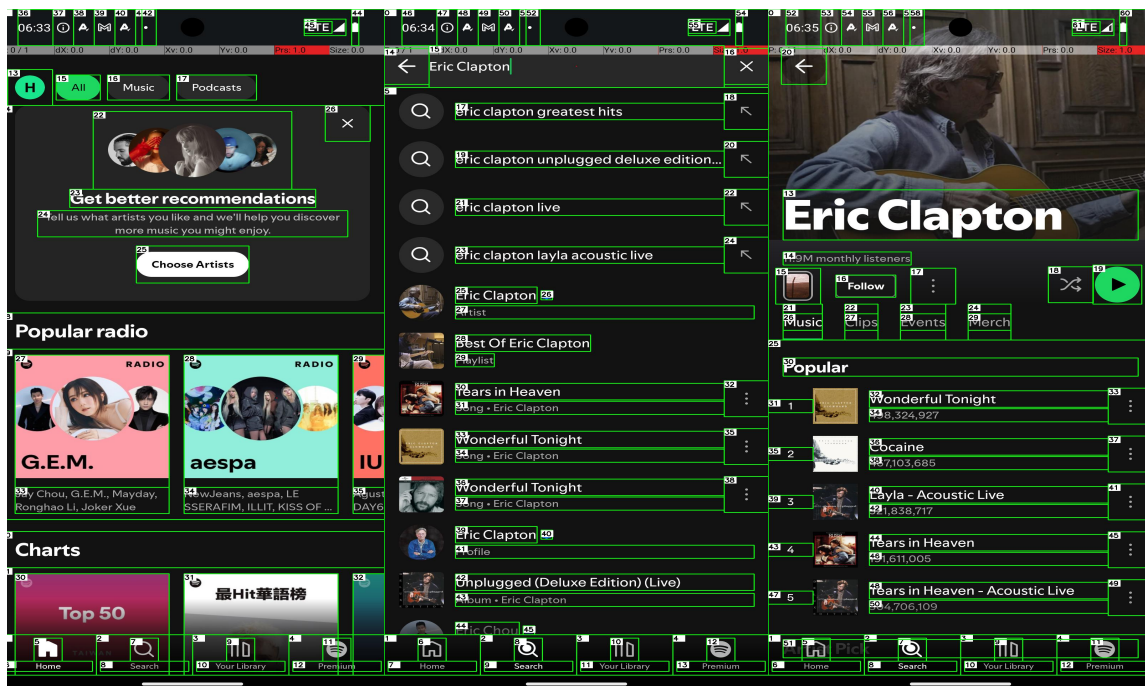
06:33 LTE
0 / 1 dX: 0.0 dY: 0.0 Xv: 0.0 Yv: 0.0 Prs: 1.0 Size: 0.0
H
All
Music
Podcasts
Get better recommendations
Tell us what artists you like and we'll help you discover more music you might enjoy.
Choose Artists
Popular radio
RADIO
G.E.M.
Jay Chou, G.E.M., Mayday, Ronghao Li, Joker Xue
RADIO
aespa
NewJeans, aespa, LE SSERAFIM, ILLIT, KISS OF ...
IU
Agust DAY6
Charts
Top 50
最Hit華語榜
Home
Search
Your Library
Premium

06:34 LTE
0 / 1 dX: 0.0 dY: 0.0 Xv: 0.0 Yv: 0.0 Prs: 0.0 Size: 0.0
Eric Clapton
eric clapton greatest hits
eric clapton unplugged deluxe edition...
eric clapton live
eric clapton layla acoustic live
Eric Clapton
Artist
Best Of Eric Clapton
Playlist
Tears in Heaven
Song • Eric Clapton
Wonderful Tonight
Song • Eric Clapton
Wonderful Tonight
Song • Eric Clapton
Eric Clapton
Profile
Unplugged (Deluxe Edition) (Live)
Album • Eric Clapton
Eric Clapton
Home
Search
Your Library
Premium

06:35 LTE
0 / 1 dX: 0.0 dY: 0.0 Xv: 0.0 Yv: 0.0 Prs: 0.0 Size: 0.0
Eric Clapton
14.9M monthly listeners
Follow
Music
Clips
Events
Merch
Popular
1 Wonderful Tonight
428,324,927
2 Cocaine
337,103,685
3 Layla - Acoustic Live
221,838,717
4 Tears in Heaven
191,611,005
5 Tears in Heaven - Acoustic Live
154,706,109
Artist Pick
Home
Search
Your Library
Premium